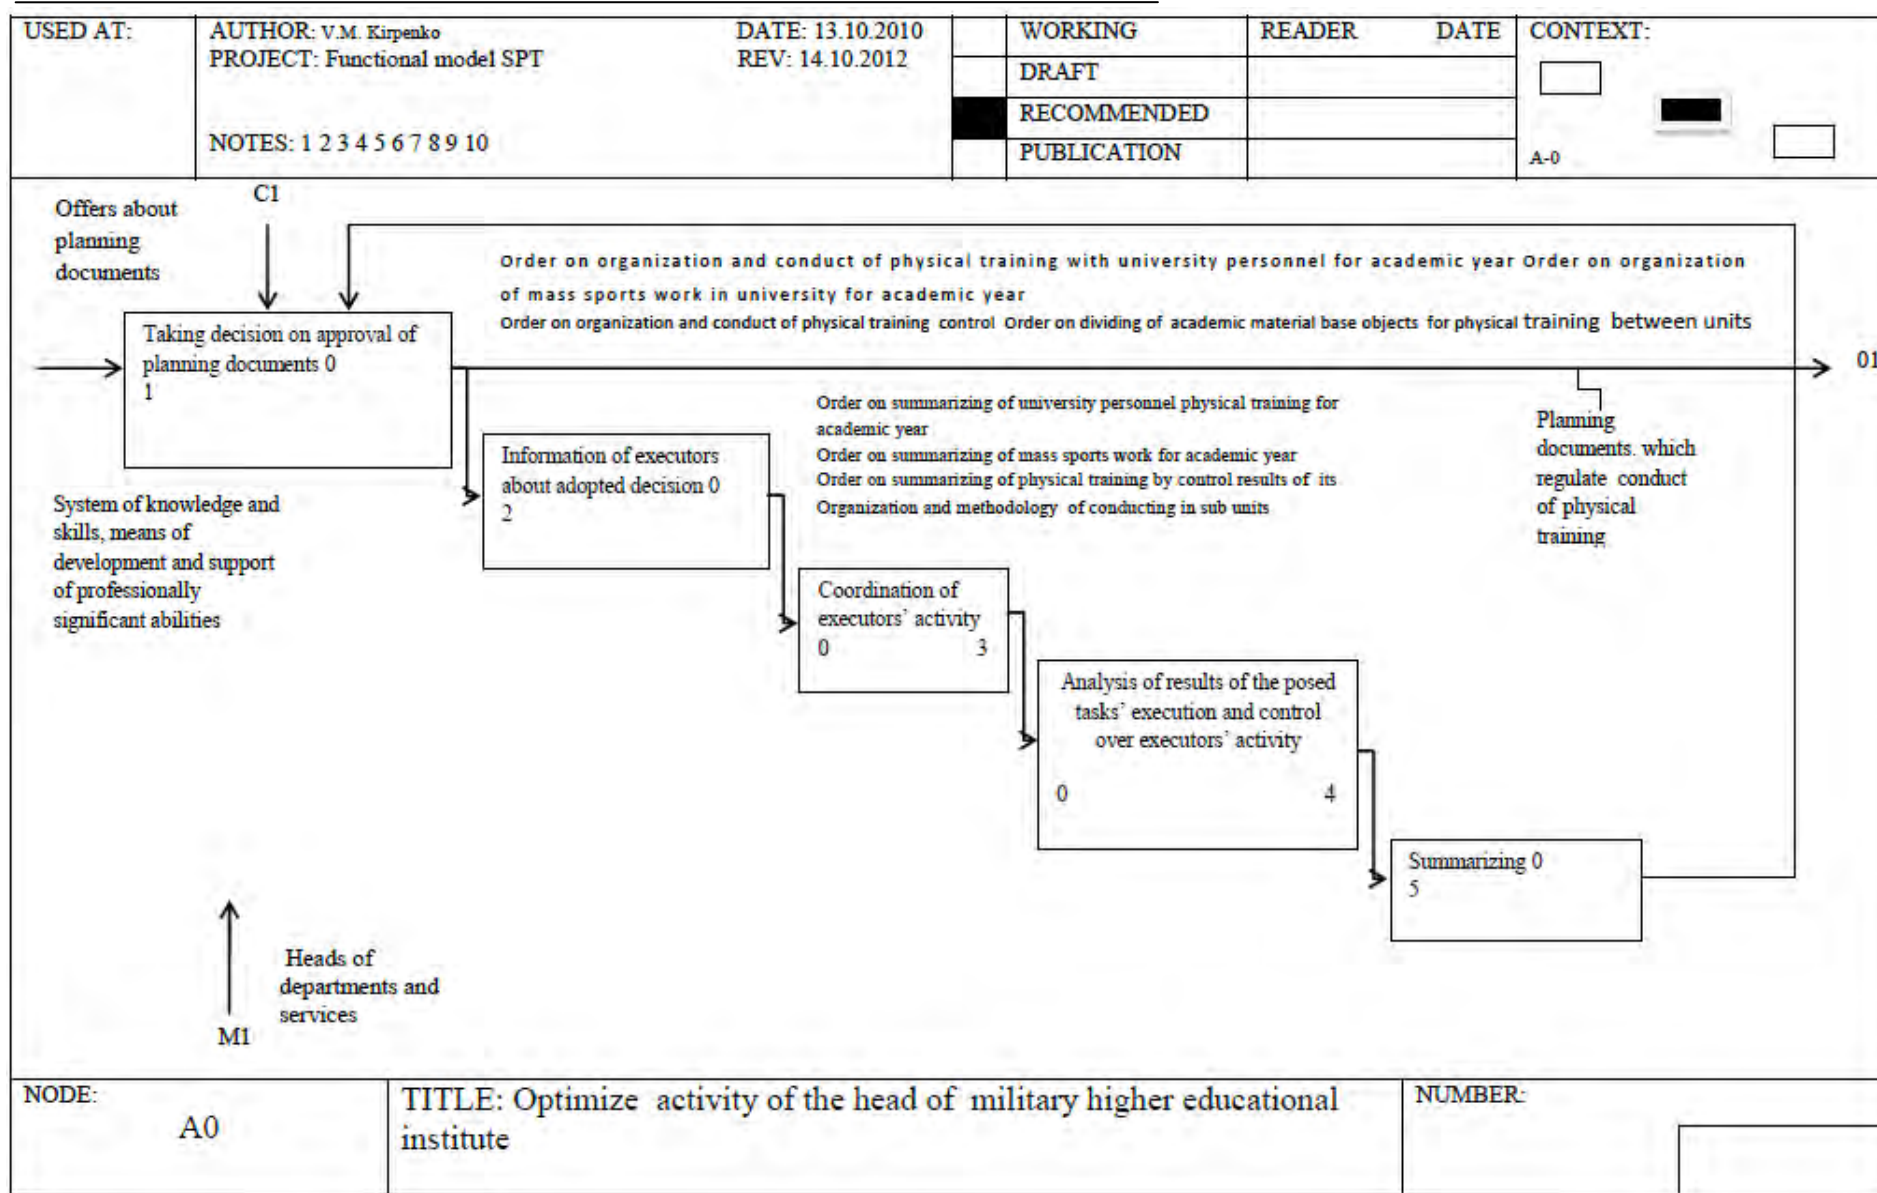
| USED AT: | AUTHOR: V.M. Kirpenko<br>PROJECT: Functional model SPT<br><br>NOTES: 1 2 3 4 5 6 7 8 9 10 | DATE: 13.10.2010<br>REV: 14.10.2012 | | WORKING | READER | DATE | CONTEXT: |
|---|---|---|---|---|---|---|---|
| | | | | DRAFT | | | |
| | | | | RECOMMENDED | | | |
| | | | | PUBLICATION | | | A-0 |

Offers about planning documents

C1

Order on organization and conduct of physical training with university personnel for academic year Order on organization of mass sports work in university for academic year

Order on organization and conduct of physical training control Order on dividing of academic material base objects for physical training between units

Taking decision on approval of planning documents 0
1

01

Order on summarizing of university personnel physical training for academic year
Order on summarizing of mass sports work for academic year
Order on summarizing of physical training by control results of its
Organization and methodology of conducting in sub units

Planning documents. which regulate conduct of physical training

Information of executors about adopted decision 0
2

System of knowledge and skills, means of development and support of professionally significant abilities

Coordination of executors' activity
0 3

Analysis of results of the posed tasks' execution and control over executors' activity
0 4

Summarizing 0
5

Heads of departments and services

M1

| NODE: A0 | TITLE: Optimize activity of the head of military higher educational institute | NUMBER: |
|---|---|---|